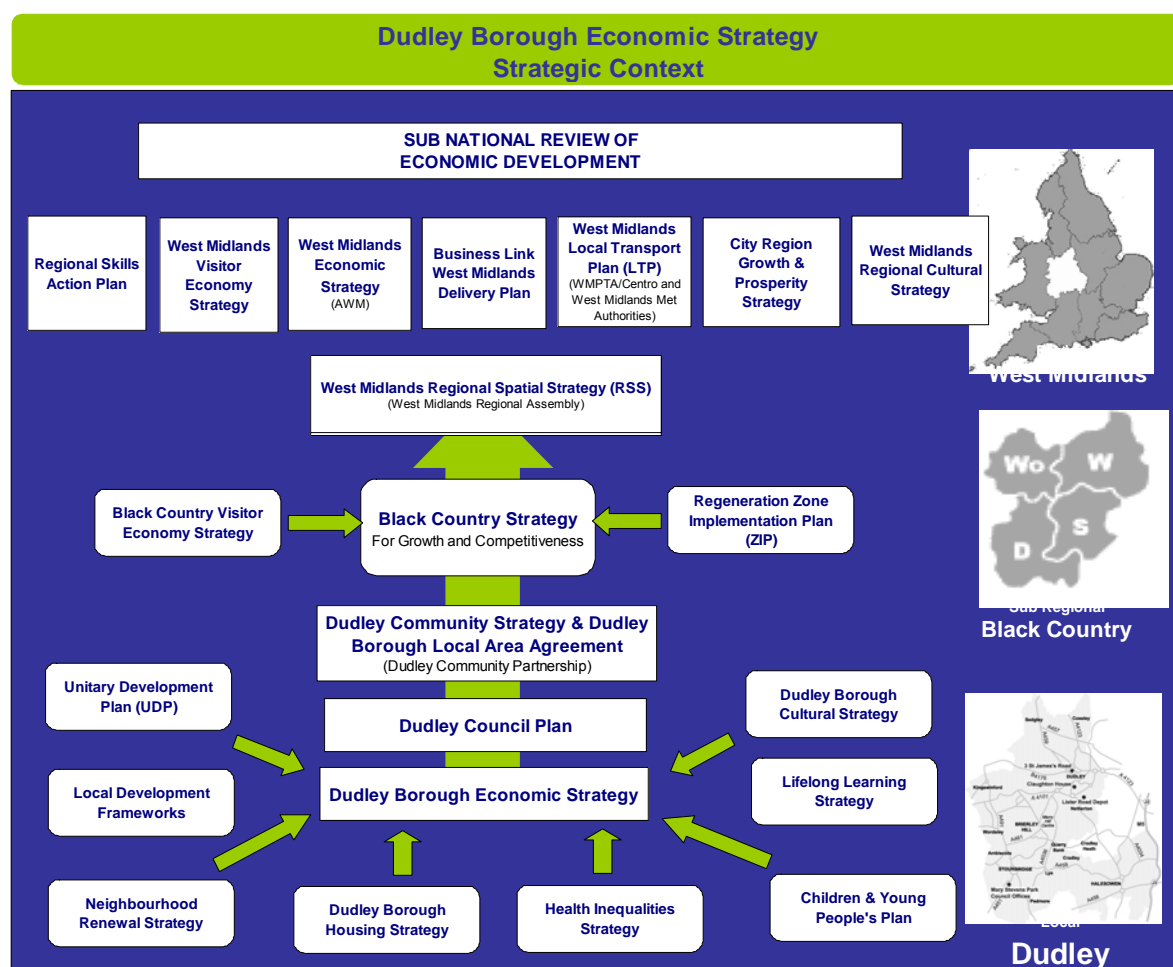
Dudley Borough Economic Strategy
Strategic Context

SUB NATIONAL REVIEW OF ECONOMIC DEVELOPMENT

Regional Skills Action Plan

West Midlands Visitor Economy Strategy

West Midlands Economic Strategy (AWM)

Business Link West Midlands Delivery Plan

West Midlands Local Transport Plan (LTP) (WMPTA/Centro and West Midlands Met Authorities)

City Region Growth & Prosperity Strategy

West Midlands Regional Cultural Strategy

West Midlands

West Midlands Regional Spatial Strategy (RSS) (West Midlands Regional Assembly)

Black Country Visitor Economy Strategy

Black Country Strategy For Growth and Competitiveness

Regeneration Zone Implementation Plan (ZIP)

Wo W D S

Sub Regional
Black Country

Dudley Community Strategy & Dudley Borough Local Area Agreement (Dudley Community Partnership)

Unitary Development Plan (UDP)

Dudley Council Plan

Dudley Borough Cultural Strategy

Local Development Frameworks

Dudley Borough Economic Strategy

Lifelong Learning Strategy

Neighbourhood Renewal Strategy

Dudley Borough Housing Strategy

Health Inequalities Strategy

Children & Young People's Plan

Local
Dudley